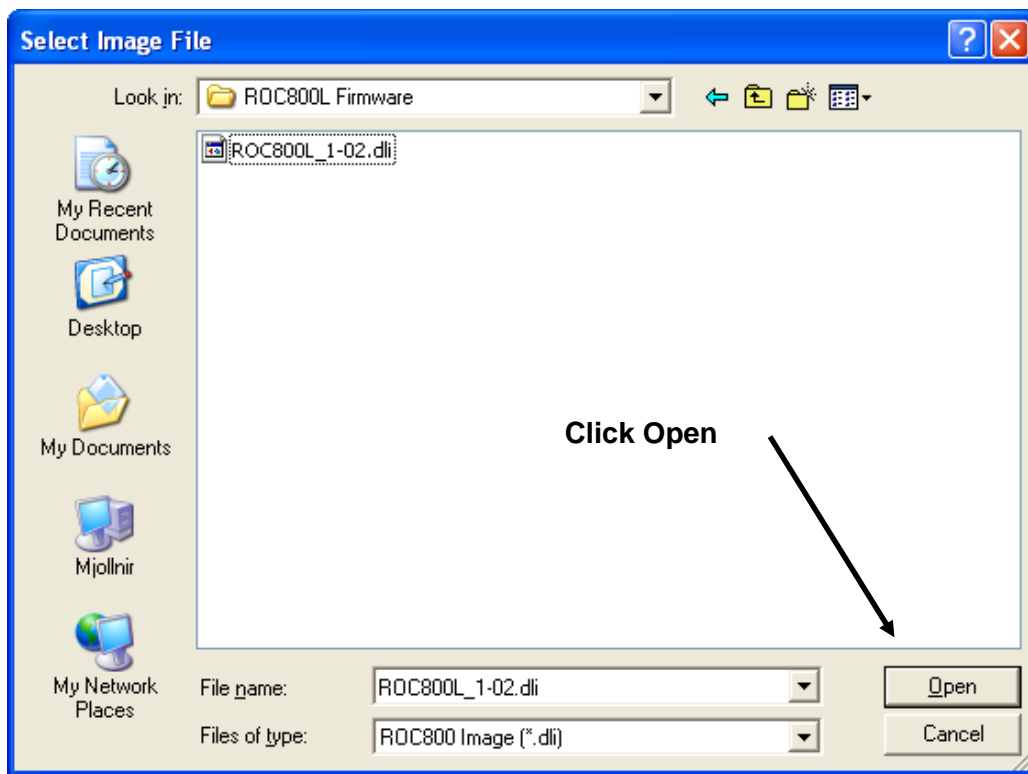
Select Image File

?

Look in: ROC800L Firmware

ROC800L_1-02.dli

My Recent Documents

Desktop

My Documents

Mjollnir

My Network Places

Click Open

File name: ROC800L_1-02.dli

Files of type: ROC800 Image (*.dli)

Open

Cancel